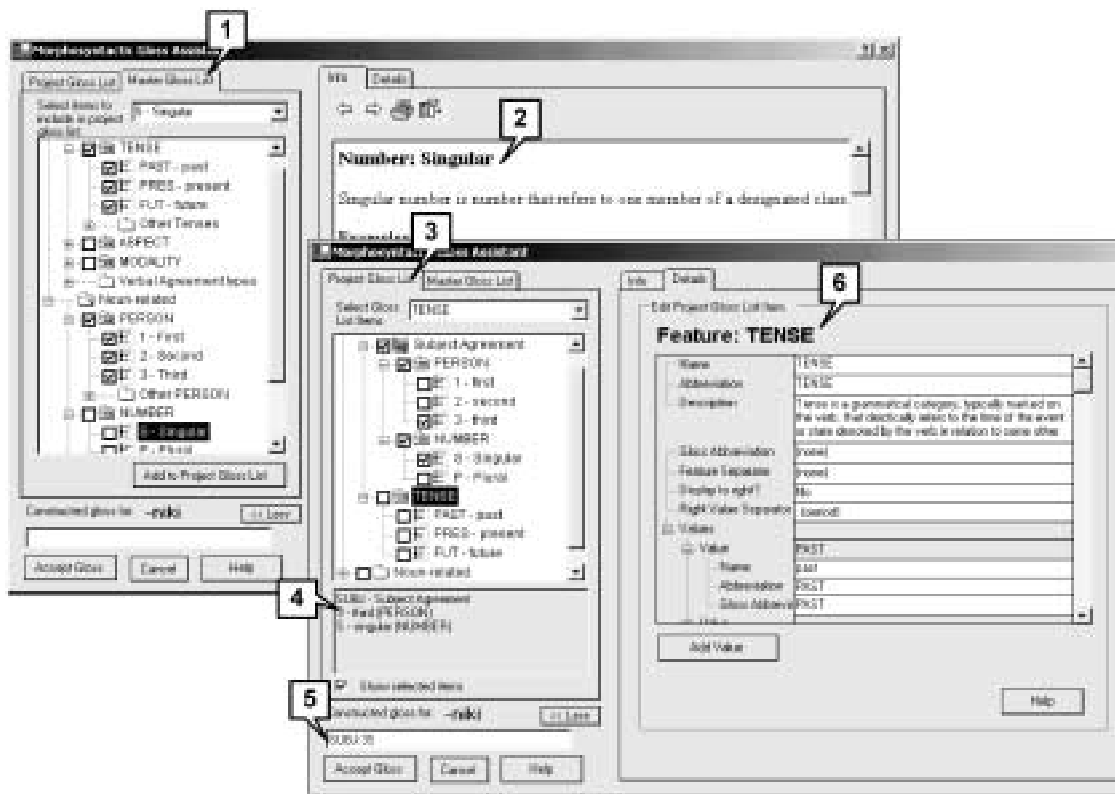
1

Morphosyntactic Gloss Assistant

Project Gloss List | Master Gloss List

Select items to include in project gloss list: S - Singular

TENSE
PAST - past
PRES - present
FUT - future
Other Tenses
ASPECT
MODALITY
Verbal Agreement types
Noun-related
PERSON
1 - First
2 - Second
3 - Third
Other PERSON
NUMBER
S - Singular
P - Plural

Add to Project Gloss List

Constructed gloss for: -niki << Less

Accept Gloss | Cancel | Help

Info | Details

2

Number: Singular

Singular number is number that refers to one member of a designated class.

Examples

3

Morphosyntactic Gloss Assistant

Project Gloss List | Master Gloss List

Select Gloss List Items: TENSE

Subject Agreement
PERSON
1 - first
2 - second
3 - third
NUMBER
S - Singular
P - Plural
TENSE
PAST - past
PRES - present
FUT - future
Noun-related

4

SUBJ - Subject Agreement
3 - third (PERSON)
S - singular (NUMBER)

Show selected items

5

Constructed gloss for: -niki << Less

SUBJ:3S

Accept Gloss | Cancel | Help

Info | Details

6

Edit Project Gloss List Item

Feature: TENSE

| Name | TENSE |
|---|---|
| Abbreviation | TENSE |
| Description | Tense is a grammatical category, typically marked on the verb, that deictically relates to the time of the event or state denoted by the verb in relation to some other |
| Gloss Abbreviation | (none) |
| Feature Separator | (none) |
| Display to right? | No |
| Right Value Separator | (period) |
| Values | |
| Value | PAST |
| Name | past |
| Abbreviation | PAST |
| Gloss Abbrevia | PAST |

Add Value

Help